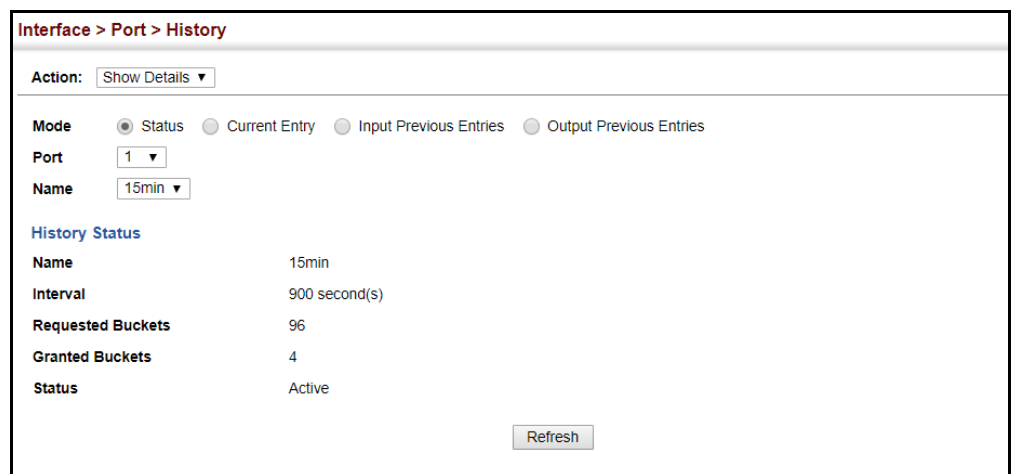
Interface > Port > History

Action: Show Details ▼

Mode ◉ Status ○ Current Entry ○ Input Previous Entries ○ Output Previous Entries
Port 1 ▼
Name 15min ▼

History Status

| | |
|---|---|
| Name | 15min |
| Interval | 900 second(s) |
| Requested Buckets | 96 |
| Granted Buckets | 4 |
| Status | Active |

Refresh